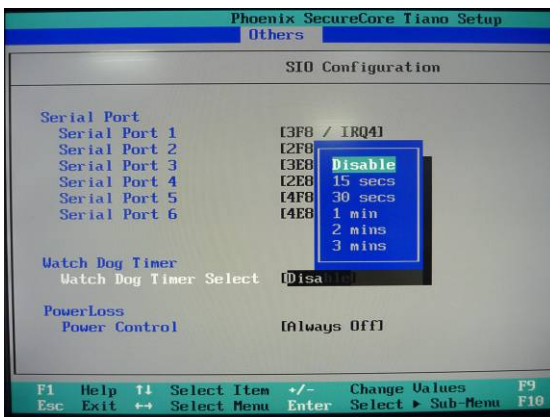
Phoenix SecureCore Tiano Setup
Others

SIO Configuration

Serial Port
Serial Port 1 [3F8 / IRQ4]
Serial Port 2 [2F8
Serial Port 3 [3E8
Serial Port 4 [2E8
Serial Port 5 [4F8
Serial Port 6 [4E8

Disable
15 secs
30 secs
1 min
2 mins
3 mins

Watch Dog Timer
Watch Dog Timer Select [Disa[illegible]

PowerLoss
Power Control [Always Off]

F1 Help ↑↓ Select Item +/- Change Values F9
Esc Exit ↔ Select Menu Enter Select ► Sub-Menu F10